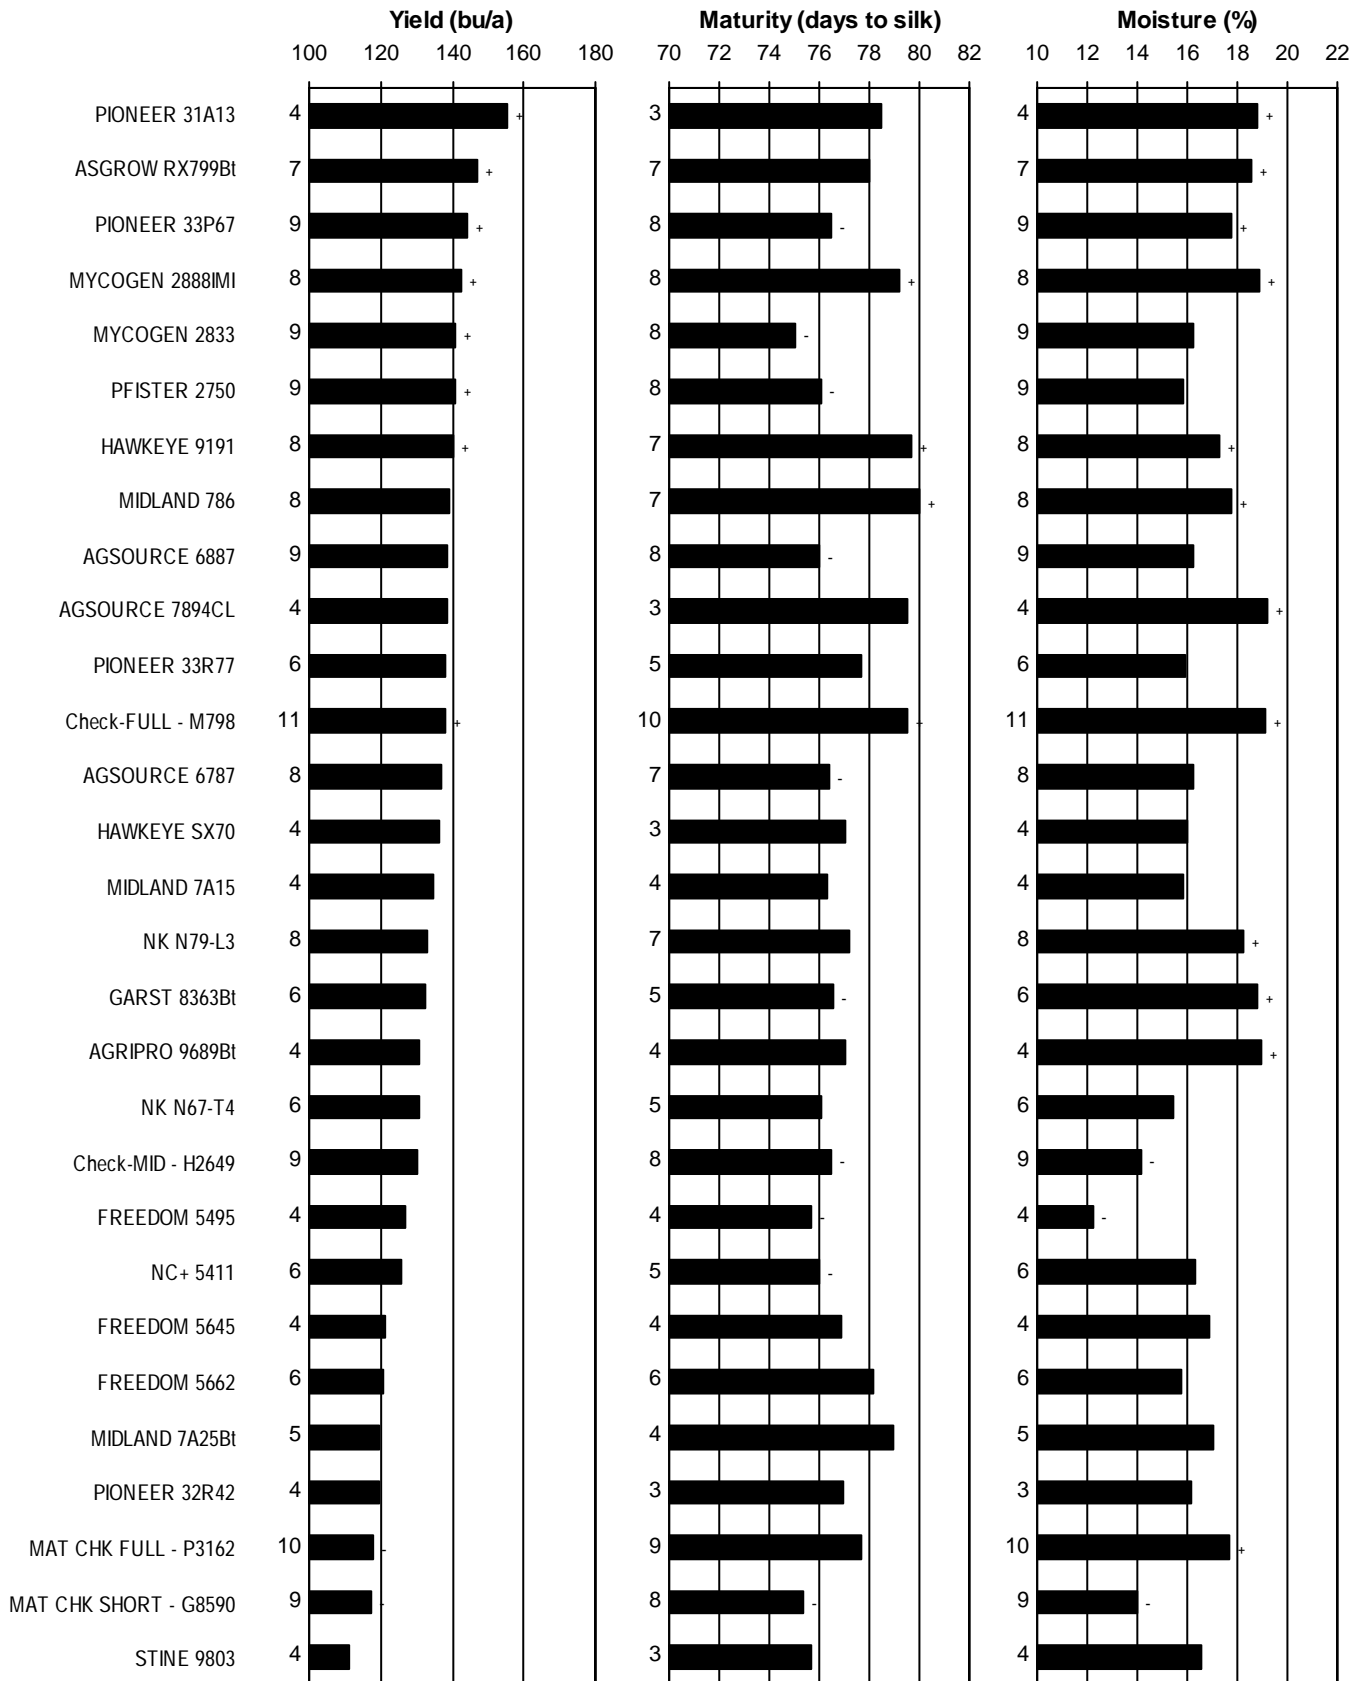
Yield (bu/a)
100 120 140 160 180

Maturity (days to silk)
70 72 74 76 78 80 82

Moisture (%)
10 12 14 16 18 20 22

| | Yield | | Maturity | | Moisture | |
|---|---|---|---|---|---|---|
| PIONEER 31A13 | 4 | + | 3 | | 4 | + |
| ASGROW RX799Bt | 7 | + | 7 | | 7 | + |
| PIONEER 33P67 | 9 | + | 8 | - | 9 | + |
| MYCOGEN 2888IMI | 8 | + | 8 | + | 8 | + |
| MYCOGEN 2833 | 9 | + | 8 | - | 9 | |
| PFISTER 2750 | 9 | + | 8 | - | 9 | |
| HAWKEYE 9191 | 8 | + | 7 | + | 8 | + |
| MIDLAND 786 | 8 | | 7 | + | 8 | + |
| AGSOURCE 6887 | 9 | | 8 | - | 9 | |
| AGSOURCE 7894CL | 4 | | 3 | | 4 | + |
| PIONEER 33R77 | 6 | | 5 | | 6 | |
| Check-FULL - M798 | 11 | + | 10 | + | 11 | + |
| AGSOURCE 6787 | 8 | | 7 | - | 8 | |
| HAWKEYE SX70 | 4 | | 3 | | 4 | |
| MIDLAND 7A15 | 4 | | 4 | | 4 | |
| NK N79-L3 | 8 | | 7 | | 8 | + |
| GARST 8363Bt | 6 | | 5 | - | 6 | + |
| AGRIPRO 9689Bt | 4 | | 4 | | 4 | + |
| NK N67-T4 | 6 | | 5 | | 6 | |
| Check-MID - H2649 | 9 | | 8 | - | 9 | - |
| FREEDOM 5495 | 4 | | 4 | - | 4 | - |
| NC+ 5411 | 6 | | 5 | - | 6 | |
| FREEDOM 5645 | 4 | | 4 | | 4 | |
| FREEDOM 5662 | 6 | | 6 | | 6 | |
| MIDLAND 7A25Bt | 5 | | 4 | | 5 | |
| PIONEER 32R42 | 4 | | 3 | | 3 | |
| MAT CHK FULL - P3162 | 10 | - | 9 | | 10 | + |
| MAT CHK SHORT - G8590 | 9 | - | 8 | - | 9 | - |
| STINE 9803 | 4 | | 3 | | 4 | |